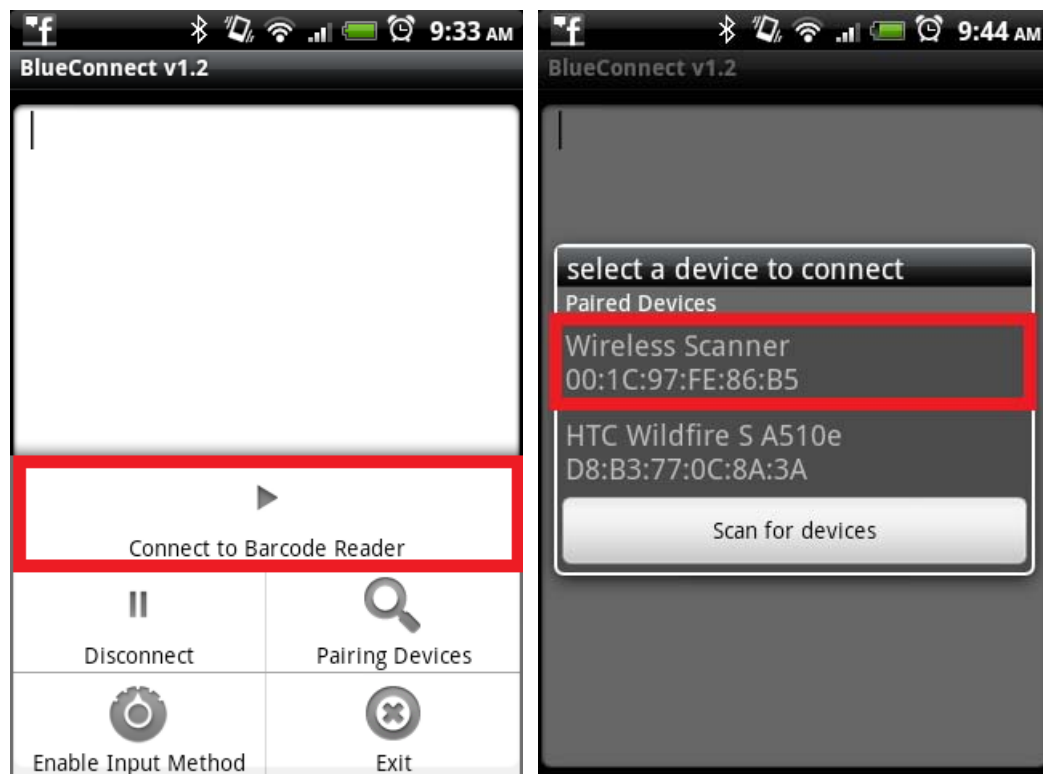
9:33 AM
BlueConnect v1.2

Connect to Barcode Reader

Disconnect

Pairing Devices

Enable Input Method

Exit

9:44 AM
BlueConnect v1.2

select a device to connect
Paired Devices

Wireless Scanner
00:1C:97:FE:86:B5

HTC Wildfire S A510e
D8:B3:77:0C:8A:3A

Scan for devices